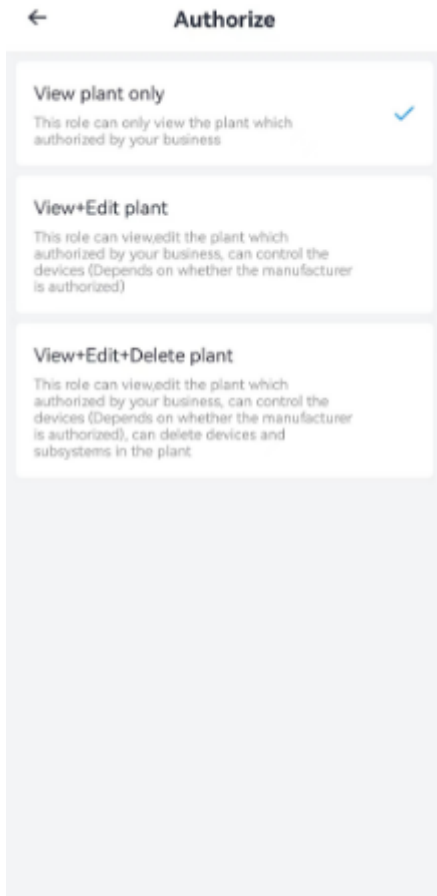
Authorize

View plant only

This role can only view the plant which authorized by your business

View+Edit plant

This role can view,edit the plant which authorized by your business, can control the devices (Depends on whether the manufacturer is authorized)

View+Edit+Delete plant

This role can view,edit the plant which authorized by your business, can control the devices (Depends on whether the manufacturer is authorized), can delete devices and subsystems in the plant